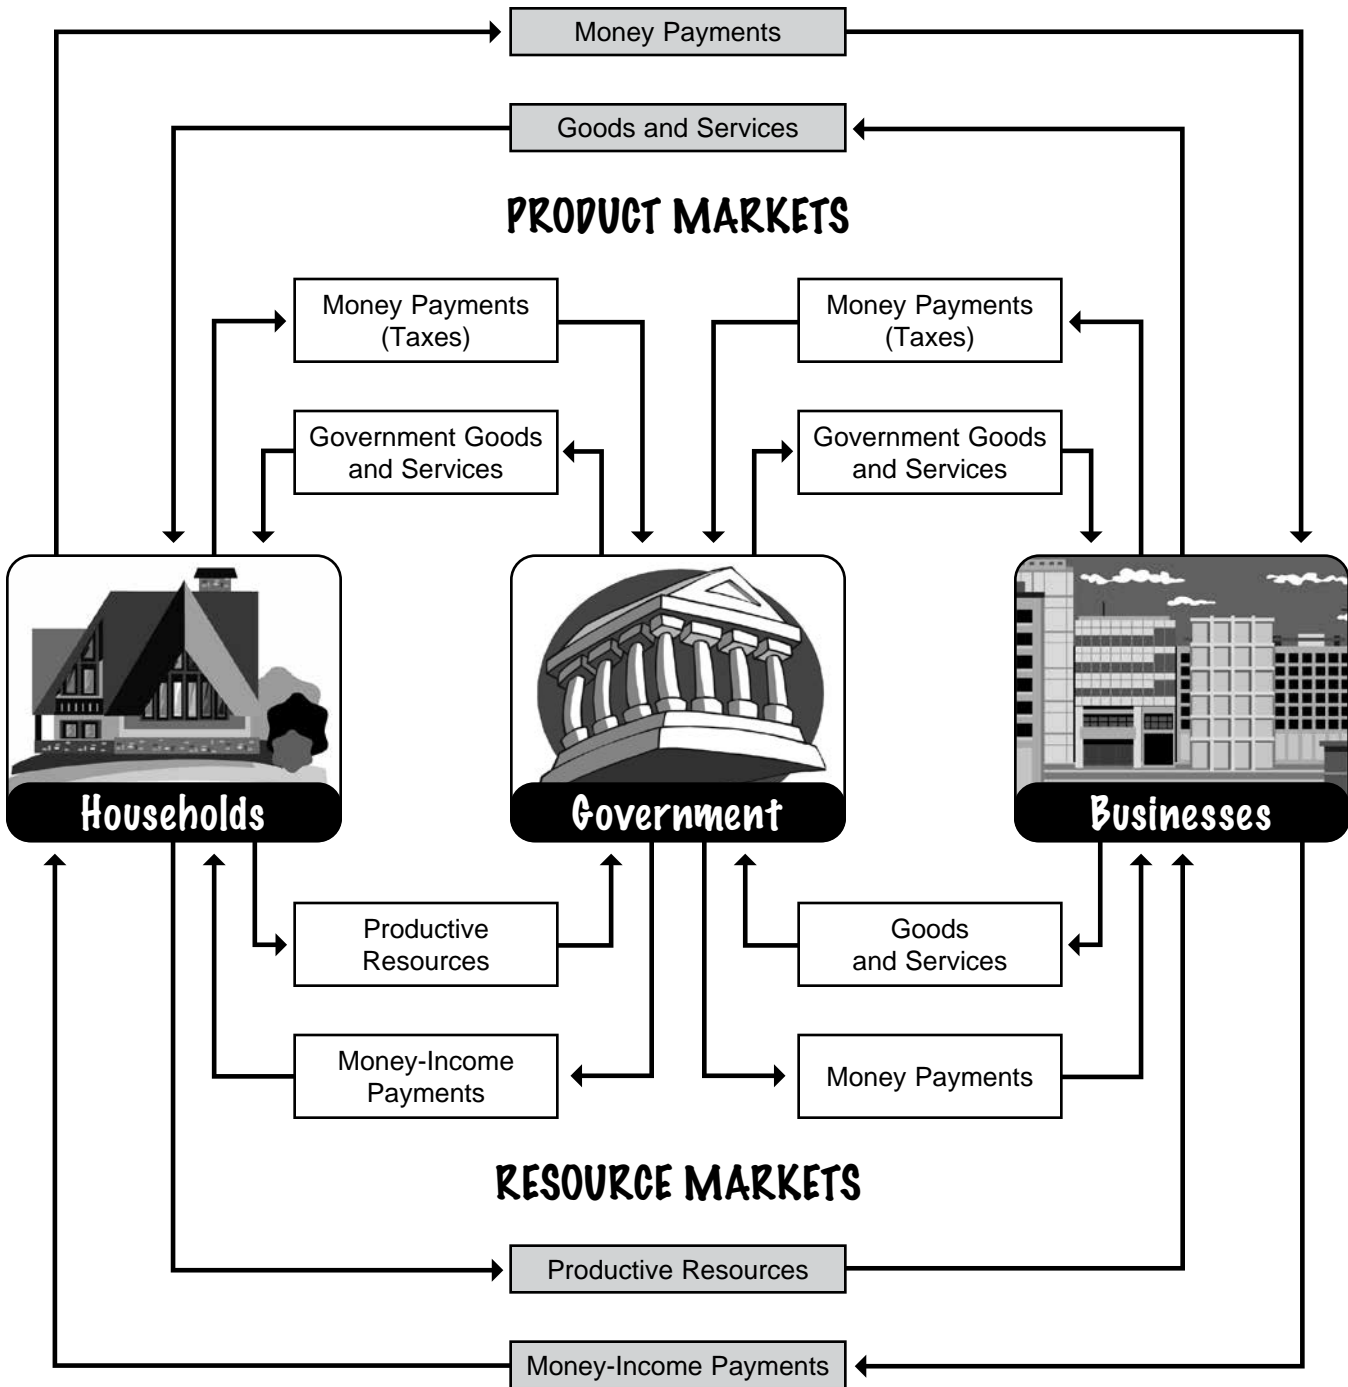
Money Payments

Goods and Services

PRODUCT MARKETS

Money Payments (Taxes)

Money Payments (Taxes)

Government Goods and Services

Government Goods and Services

Households

Government

Businesses

Productive Resources

Goods and Services

Money-Income Payments

Money Payments

RESOURCE MARKETS

Productive Resources

Money-Income Payments